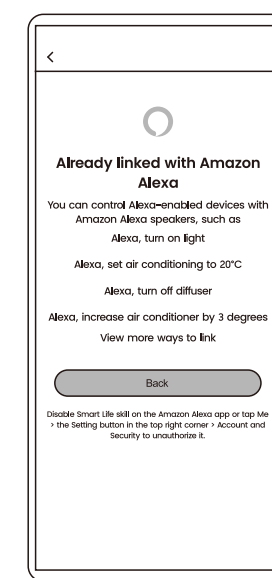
<

Already linked with Amazon Alexa

You can control Alexa-enabled devices with Amazon Alexa speakers, such as

Alexa, turn on light

Alexa, set air conditioning to 20°C

Alexa, turn off diffuser

Alexa, increase air conditioner by 3 degrees

View more ways to link

Back

Disable Smart Life skill on the Amazon Alexa app or tap Me > the Setting button in the top right corner > Account and Security to unauthorize it.